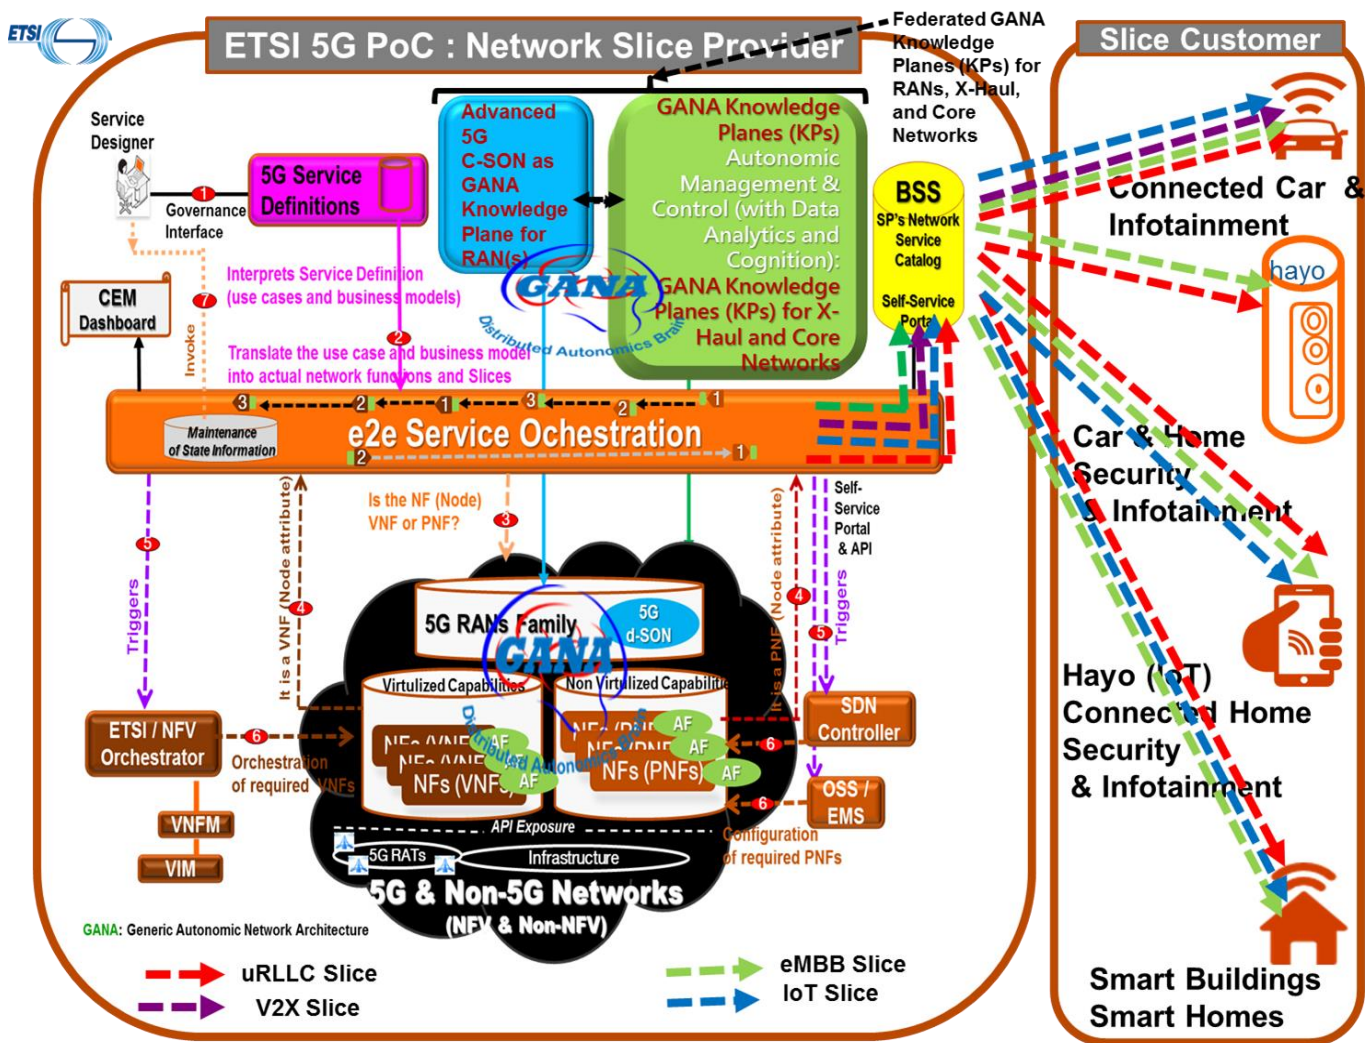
ETSI

ETSI 5G PoC : Network Slice Provider

Federated GANA Knowledge Planes (KPs) for RANs, X-Haul, and Core Networks

Slice Customer

Service Designer

1

Governance Interface

5G Service Definitions

Advanced 5G C-SON as GANA Knowledge Plane for RAN(s)

GANA Knowledge Planes (KPs) Autonomic Management & Control (with Data Analytics and Cognition): GANA Knowledge Planes (KPs) for X-Haul and Core Networks

GANA

Distributed Autonomics Brain

BSS
SP's Network Service Catalog
Self-Service Portal

Connected Car & Infotainment

hayo

CEM Dashboard

7

Interprets Service Definition (use cases and business models)

2

Translate the use case and business model into actual network functions and Slices

Invoke

3 2 1 3 2 1

Maintenance of State Information

e2e Service Ochestration

2 1

Car & Home Security & Infotainment

5

Triggers

It is a VNF (Node attribute)

4

Is the NF (Node) VNF or PNF?

3

It is a PNF (Node attribute)

4

Self-Service Portal & API

5

Triggers

5G RANs Family

5G d-SON

GANA

Virtulized Capabilities

Non Virtulized Capabilities

NFs (VNFs)

NFs (VNFs)

NFs (VNFs)

AF AF AF

Distributed Autonomics Brain

NFs (PNFs)

NFs (PNFs)

NFs (PNFs)

AF AF AF

SDN Controller

ETSI / NFV Orchestrator

6

Orchestration of required VNFs

6

OSS / EMS

6

Configuration of required PNFs

VNFM

VIM

API Exposure

5G RATs

Infrastructure

5G & Non-5G Networks (NFV & Non-NFV)

Hayo (IoT) Connected Home Security & Infotainment

GANA: Generic Autonomic Network Architecture

uRLLC Slice

V2X Slice

eMBB Slice

IoT Slice

Smart Buildings Smart Homes